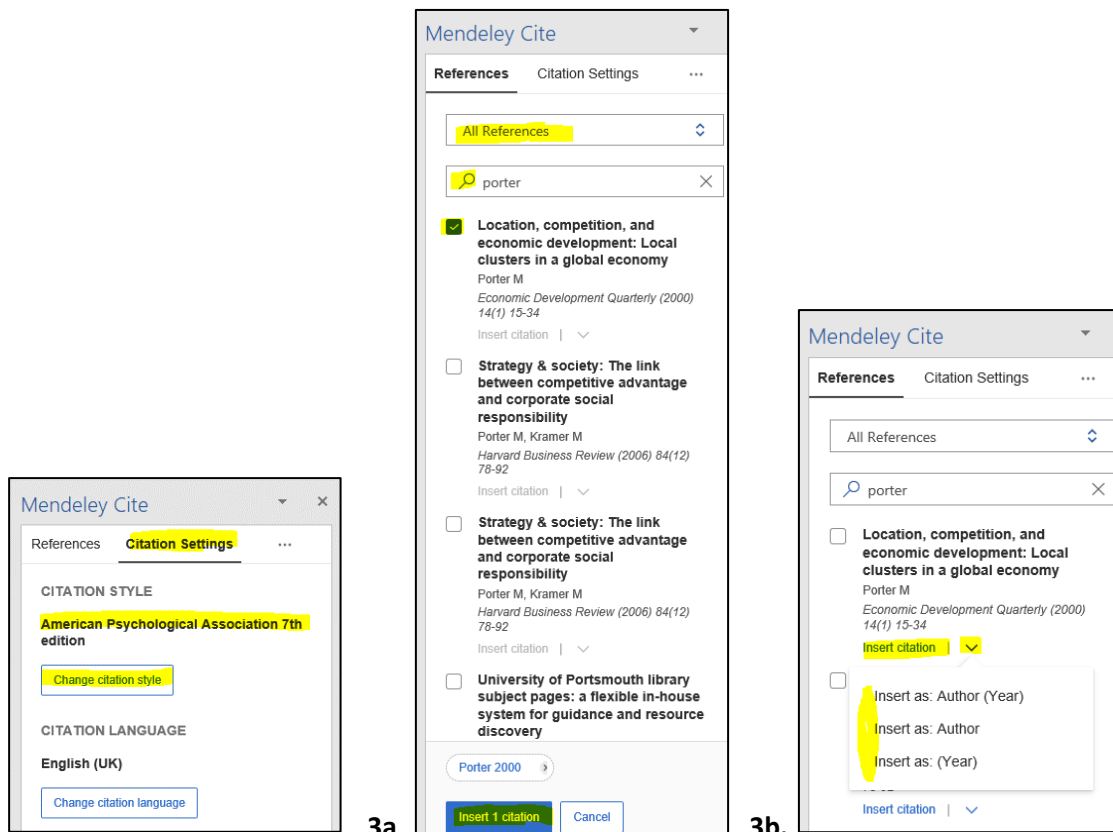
Mendeley Cite

References Citation Settings ···

CITATION STYLE

American Psychological Association 7th edition

Change citation style

CITATION LANGUAGE

English (UK)

Change citation language

3a.

Mendeley Cite

References Citation Settings ···

All References

porter

Location, competition, and economic development: Local clusters in a global economy
Porter M
Economic Development Quarterly (2000) 14(1) 15-34
Insert citation |

Strategy & society: The link between competitive advantage and corporate social responsibility
Porter M, Kramer M
Harvard Business Review (2006) 84(12) 78-92
Insert citation |

Strategy & society: The link between competitive advantage and corporate social responsibility
Porter M, Kramer M
Harvard Business Review (2006) 84(12) 78-92
Insert citation |

University of Portsmouth library subject pages: a flexible in-house system for guidance and resource discovery

Porter 2000

Insert 1 citation Cancel

3b.

Mendeley Cite

References Citation Settings ···

All References

porter

Location, competition, and economic development: Local clusters in a global economy
Porter M
Economic Development Quarterly (2000) 14(1) 15-34
Insert citation |

Insert as: Author (Year)
Insert as: Author
Insert as: (Year)

Insert citation |